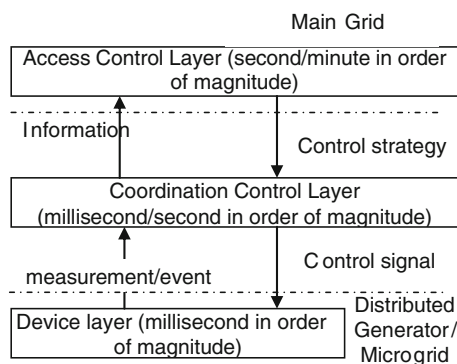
Main Grid

Access Control Layer (second/minute in order of magnitude)

Information

Control strategy

Coordination Control Layer (millisecond/second in order of magnitude)

measurement/event

C ontrol signal

Device layer (millisecond in order of magnitude)

Distributed Generator/ Microgrid